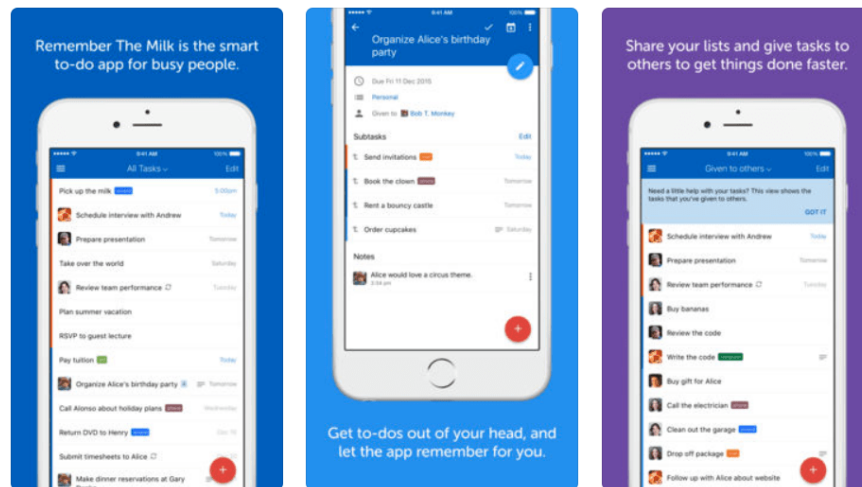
Remember The Milk is the smart to-do app for busy people.

9:41 AM
100%
All Tasks
Edit
Pick up the milk
5:00pm
Schedule interview with Andrew
Today
Prepare presentation
Tomorrow
Take over the world
Saturday
Review team performance
Tuesday
Plan summer vacation
RSVP to guest lecture
Pay tuition
Today
Organize Alice's birthday party
Tomorrow
Call Alonso about holiday plans
Wednesday
Return DVD to Henry
Dec 10
Submit timesheets to Alice
Make dinner reservations at Gary

9:41 AM
Organize Alice's birthday party
Due Fri 11 Dec 2015
Personal
Given to Bob T. Monkey
Subtasks
Edit
Send invitations
Today
Book the clown
Tomorrow
Rent a bouncy castle
Tomorrow
Order cupcakes
Saturday
Notes
Alice would love a circus theme.
3:34 pm

Get to-dos out of your head, and let the app remember for you.

Share your lists and give tasks to others to get things done faster.

9:41 AM
100%
Given to others
Edit
Need a little help with your tasks? This view shows the tasks that you've given to others.
GOT IT
Schedule interview with Andrew
Today
Prepare presentation
Tomorrow
Review team performance
Tuesday
Buy bananas
Review the code
Write the code
Buy gift for Alice
Call the electrician
Clean out the garage
Drop off package
Follow up with Alice about website